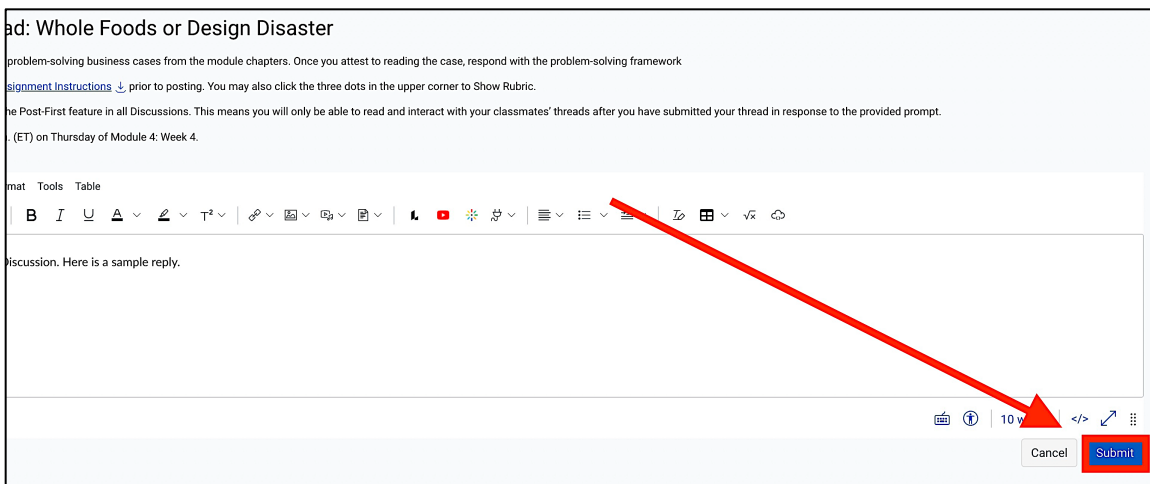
ad: Whole Foods or Design Disaster

problem-solving business cases from the module chapters. Once you attest to reading the case, respond with the problem-solving framework

signment Instructions prior to posting. You may also click the three dots in the upper corner to Show Rubric.

he Post-First feature in all Discussions. This means you will only be able to read and interact with your classmates' threads after you have submitted your thread in response to the provided prompt.

. (ET) on Thursday of Module 4: Week 4.

mat Tools Table

B I U A T²

Discussion. Here is a sample reply.

10 w

Cancel Submit